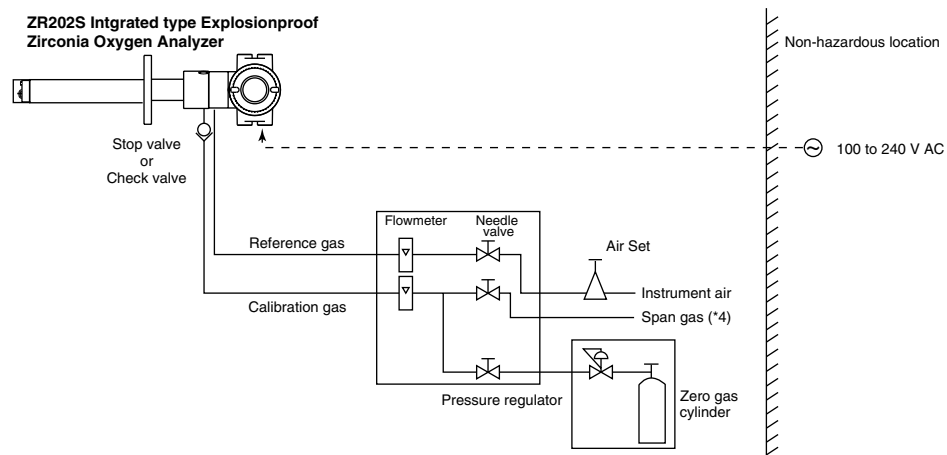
ZR202S Intgrated type Explosionproof
Zirconia Oxygen Analyzer

Non-hazardous location

Stop valve
or
Check valve

100 to 240 V AC

Flowmeter

Needle valve

Reference gas

Air Set

Instrument air

Calibration gas

Span gas (*4)

Pressure regulator

Zero gas cylinder